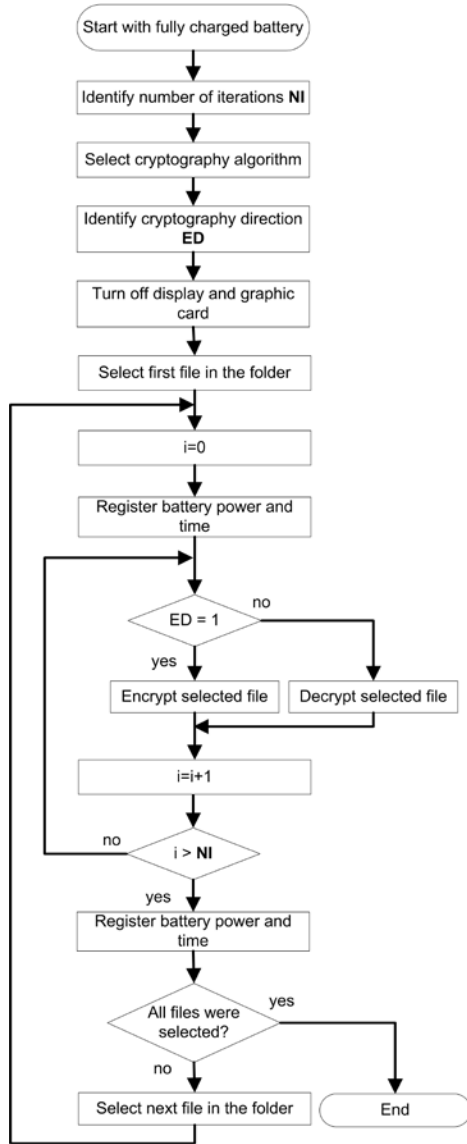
Start with fully charged battery

Identify number of iterations **NI**

Select cryptography algorithm

Identify cryptography direction **ED**

Turn off display and graphic card

Select first file in the folder

i=0

Register battery power and time

ED = 1

no

yes

Encrypt selected file

Decrypt selected file

i=i+1

no

i > **NI**

yes

Register battery power and time

All files were selected?

yes

no

Select next file in the folder

End